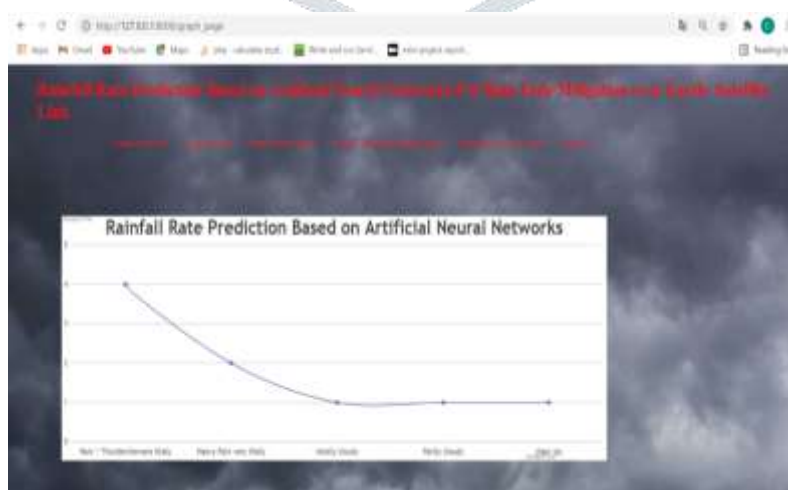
① http://127.0.0.1:8000/graph_page

Apps Gmail YouTube Maps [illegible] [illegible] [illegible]

Reading list

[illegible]

Rainfall Rate Prediction Based on Artificial Neural Networks

Rain / Thunderstorm likely   Heavy Rain very likely   Mostly Clouds   Partly Clouds   Clear sky